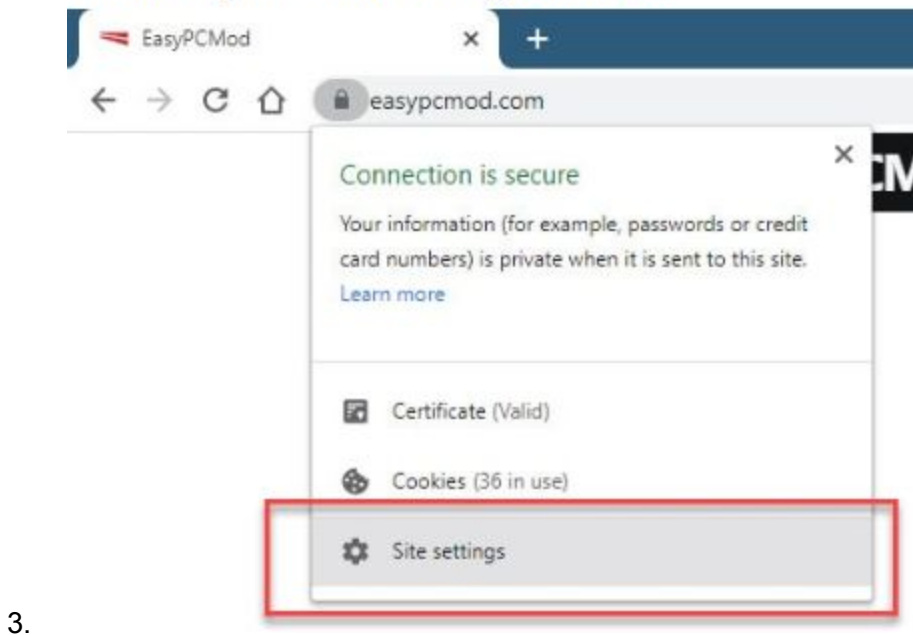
EasyPCMod
×
+
easypcmod.com
×
CM
Connection is secure
Your information (for example, passwords or credit card numbers) is private when it is sent to this site.
Learn more
Certificate (Valid)
Cookies (36 in use)
Site settings
3.